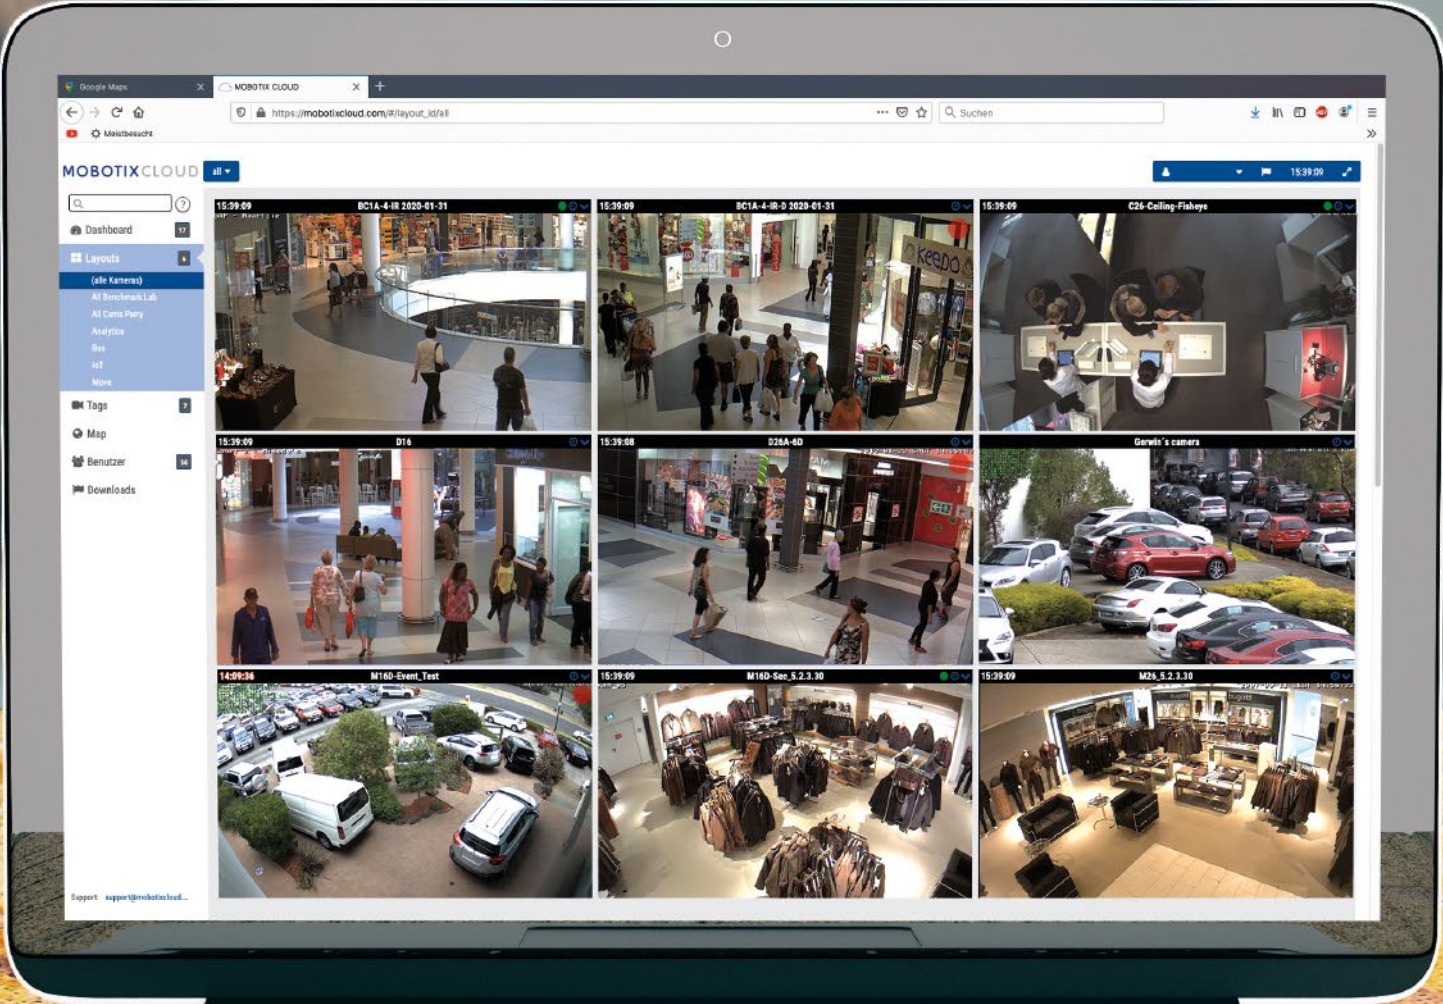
Google Maps
MOBOTIX CLOUD
https://mobotixcloud.com/#/layout_id/all
Suchen
Meistbesucht

MOBOTIXCLOUD all

15:39:09

Dashboard 17
Layouts 6
(alle Kameras)
All Benchmark Lab
All Cams Perry
Analytics
Box
IoT
Move
Tags 7
Map
Benutzer 10
Downloads

Support: support@mobotixcloud...

15:39:09 BC1A-4-IR 2020-01-31
15:39:09 BC1A-4-IR-D 2020-01-31
15:39:09 C26-Ceiling-Fisheye
15:39:09 D16
15:39:08 D26A-6D
Gerwin´s camera
14:09:36 M16D-Event_Test
15:39:09 M16D-Sec_5.2.3.30
15:39:09 M26_5.2.3.30

KEEDO